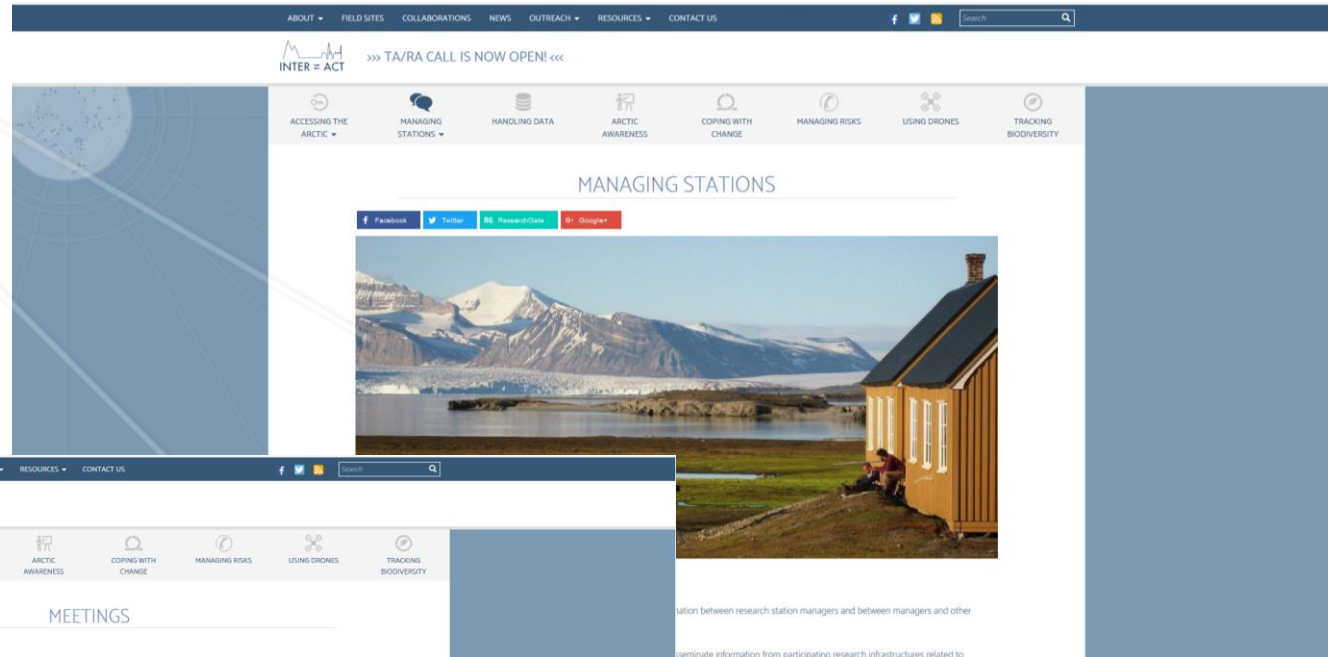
ABOUT ▾ FIELD SITES COLLABORATIONS NEWS OUTREACH ▾ RESOURCES ▾ CONTACT US

Search

INTER ≡ ACT

››› TA/RA CALL IS NOW OPEN! ‹‹‹

ACCESSING THE ARCTIC ▾
MANAGING STATIONS ▾
HANDLING DATA
ARCTIC AWARENESS
COPING WITH CHANGE
MANAGING RISKS
USING DRONES
TRACKING BIODIVERSITY

MANAGING STATIONS

Facebook
Twitter
ResearchGate
Google+

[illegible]nation between research station managers and between managers and other

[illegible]sseminate information from participating research infrastructures related to

▾ RESOURCES ▾ CONTACT US

Search

ARCTIC AWARENESS
COPING WITH CHANGE
MANAGING RISKS
USING DRONES
TRACKING BIODIVERSITY

MEETINGS